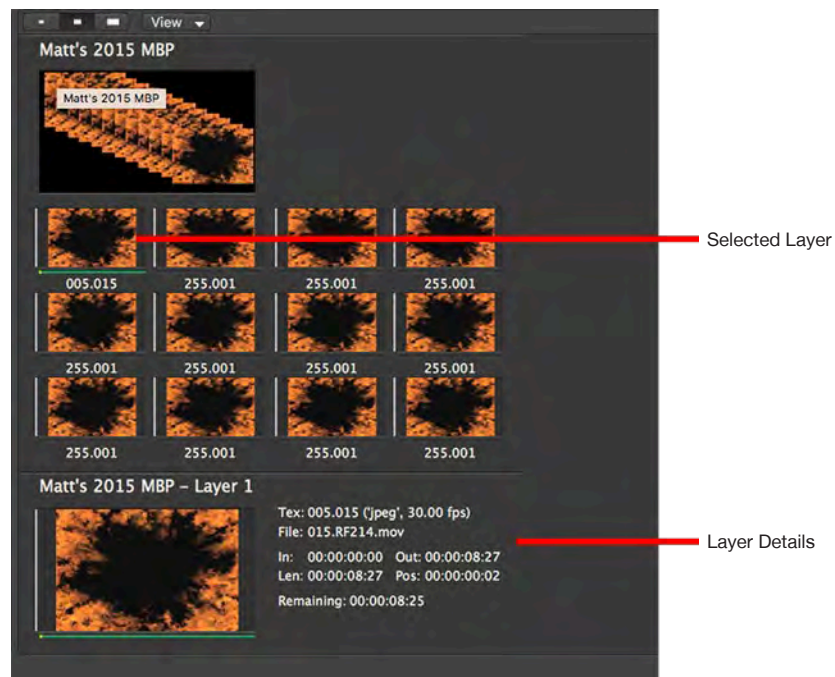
View

Matt's 2015 MBP

Matt's 2015 MBP

005.015
255.001
255.001
255.001
255.001
255.001
255.001
255.001
255.001
255.001
255.001
255.001

Selected Layer

Matt's 2015 MBP - Layer 1

Tex: 005.015 ('jpeg', 30.00 fps)
File: 015.RF214.mov
In: 00:00:00:00 Out: 00:00:08:27
Len: 00:00:08:27 Pos: 00:00:00:02
Remaining: 00:00:08:25

Layer Details